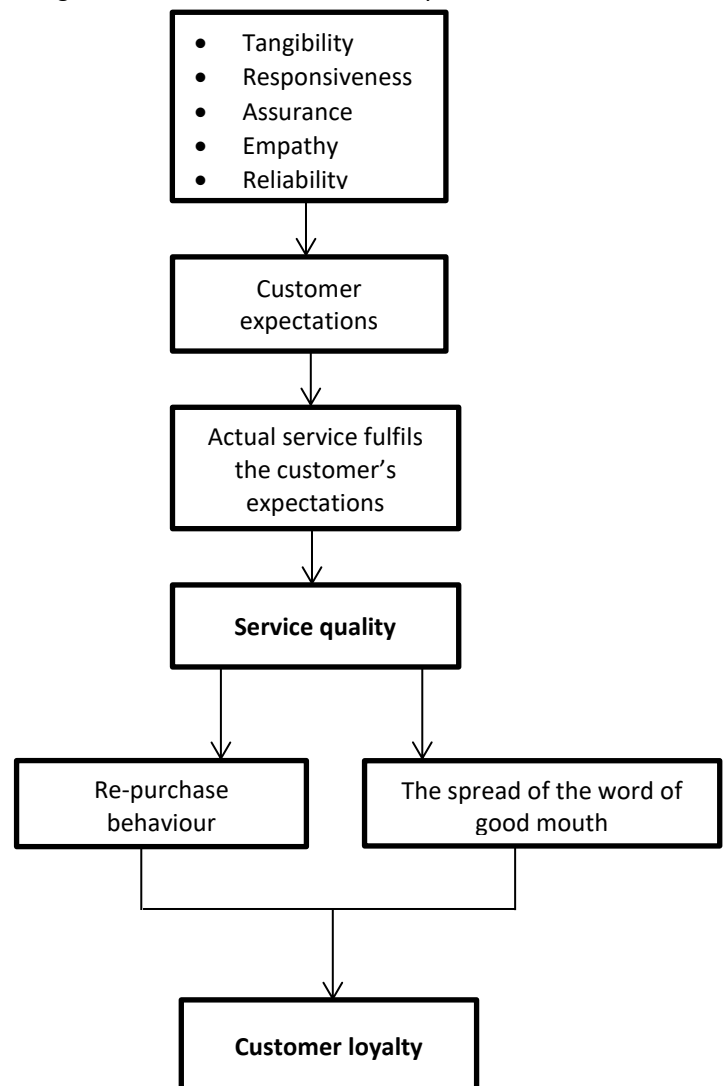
- Tangibility
- Responsiveness
- Assurance
- Empathy
- Reliability

Customer expectations

Actual service fulfils the customer's expectations

**Service quality**

Re-purchase behaviour

The spread of the word of good mouth

**Customer loyalty**